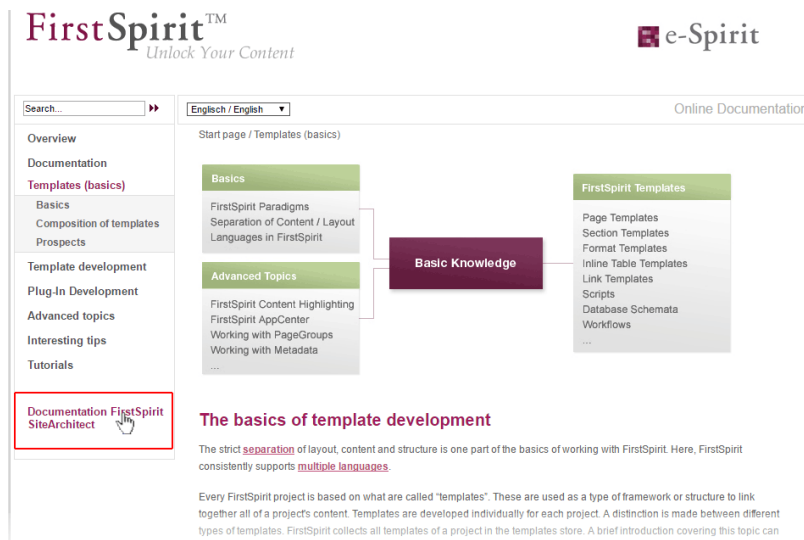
FirstSpirit™
Unlock Your Content

e-Spirit

Search...

Englisch / English

Online Documentation

Overview
Documentation
Templates (basics)
Basics
Composition of templates
Prospects
Template development
Plug-In Development
Advanced topics
Interesting tips
Tutorials

Documentation FirstSpirit SiteArchitect

Start page / Templates (basics)

Basics
FirstSpirit Paradigms
Separation of Content / Layout
Languages in FirstSpirit

Advanced Topics
FirstSpirit Content Highlighting
FirstSpirit AppCenter
Working with PageGroups
Working with Metadata
...

Basic Knowledge

FirstSpirit Templates
Page Templates
Section Templates
Format Templates
Inline Table Templates
Link Templates
Scripts
Database Schemata
Workflows
...

The basics of template development

The strict separation of layout, content and structure is one part of the basics of working with FirstSpirit. Here, FirstSpirit consistently supports multiple languages.

Every FirstSpirit project is based on what are called "templates". These are used as a type of framework or structure to link together all of a project's content. Templates are developed individually for each project. A distinction is made between different types of templates. FirstSpirit collects all templates of a project in the templates store. A brief introduction covering this topic can